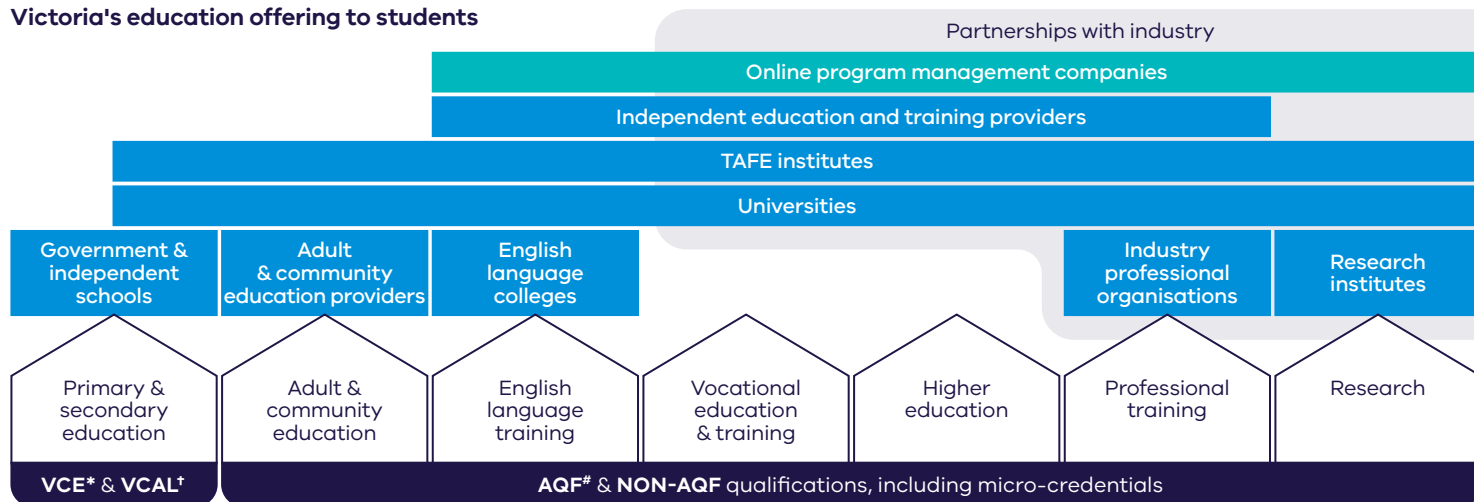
Victoria's education offering to students

Partnerships with industry

Online program management companies

Independent education and training providers

TAFE institutes

Universities

Government & independent schools

Adult & community education providers

English language colleges

Industry professional organisations

Research institutes

Primary & secondary education

Adult & community education

English language training

Vocational education & training

Higher education

Professional training

Research

VCE* & VCAL†

AQF# & NON-AQF qualifications, including micro-credentials